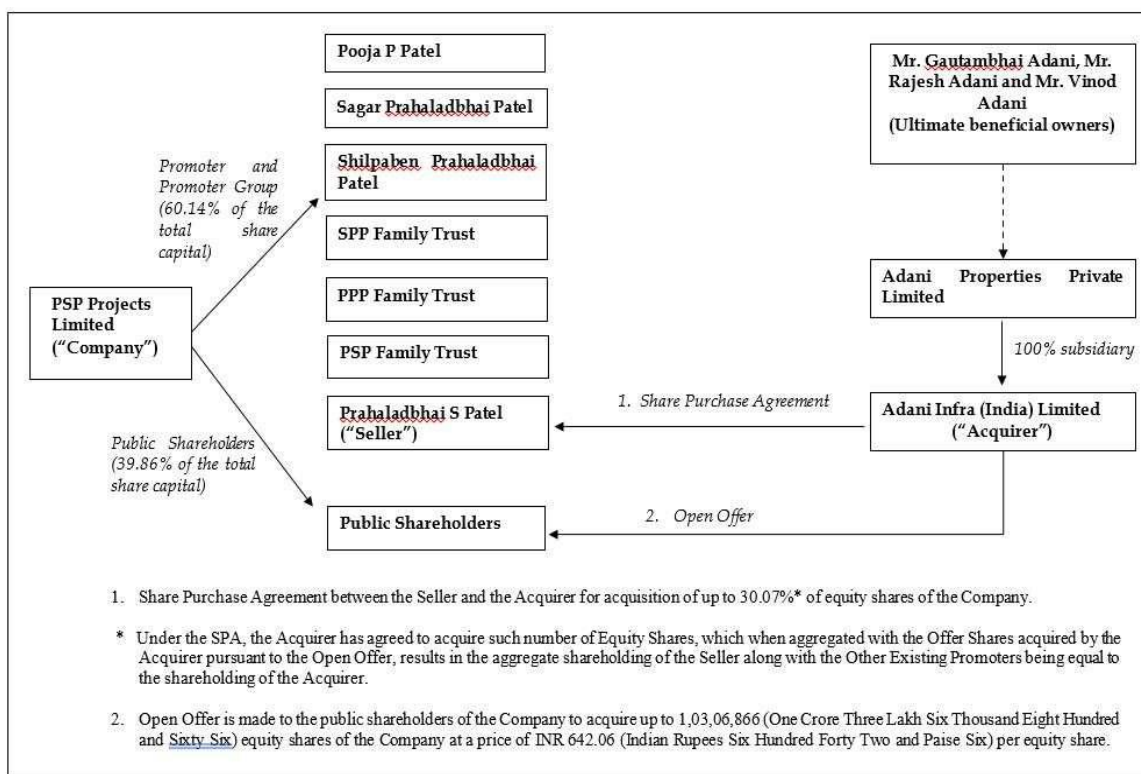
Pooja P Patel

Sagar Prahaladbhai Patel

Shilpaben Prahaladbhai Patel

SPP Family Trust

PPP Family Trust

PSP Family Trust

Prahaladbhai S Patel ("Seller")

Public Shareholders

Promoter and Promoter Group (60.14% of the total share capital)

PSP Projects Limited ("Company")

Public Shareholders (39.86% of the total share capital)

Mr. Gautambhai Adani, Mr. Rajesh Adani and Mr. Vinod Adani (Ultimate beneficial owners)

Adani Properties Private Limited

100% subsidiary

Adani Infra (India) Limited ("Acquirer")

1. Share Purchase Agreement

2. Open Offer

1. Share Purchase Agreement between the Seller and the Acquirer for acquisition of up to 30.07%* of equity shares of the Company.

* Under the SPA, the Acquirer has agreed to acquire such number of Equity Shares, which when aggregated with the Offer Shares acquired by the Acquirer pursuant to the Open Offer, results in the aggregate shareholding of the Seller along with the Other Existing Promoters being equal to the shareholding of the Acquirer.

2. Open Offer is made to the public shareholders of the Company to acquire up to 1,03,06,866 (One Crore Three Lakh Six Thousand Eight Hundred and Sixty Six) equity shares of the Company at a price of INR 642.06 (Indian Rupees Six Hundred Forty Two and Paise Six) per equity share.